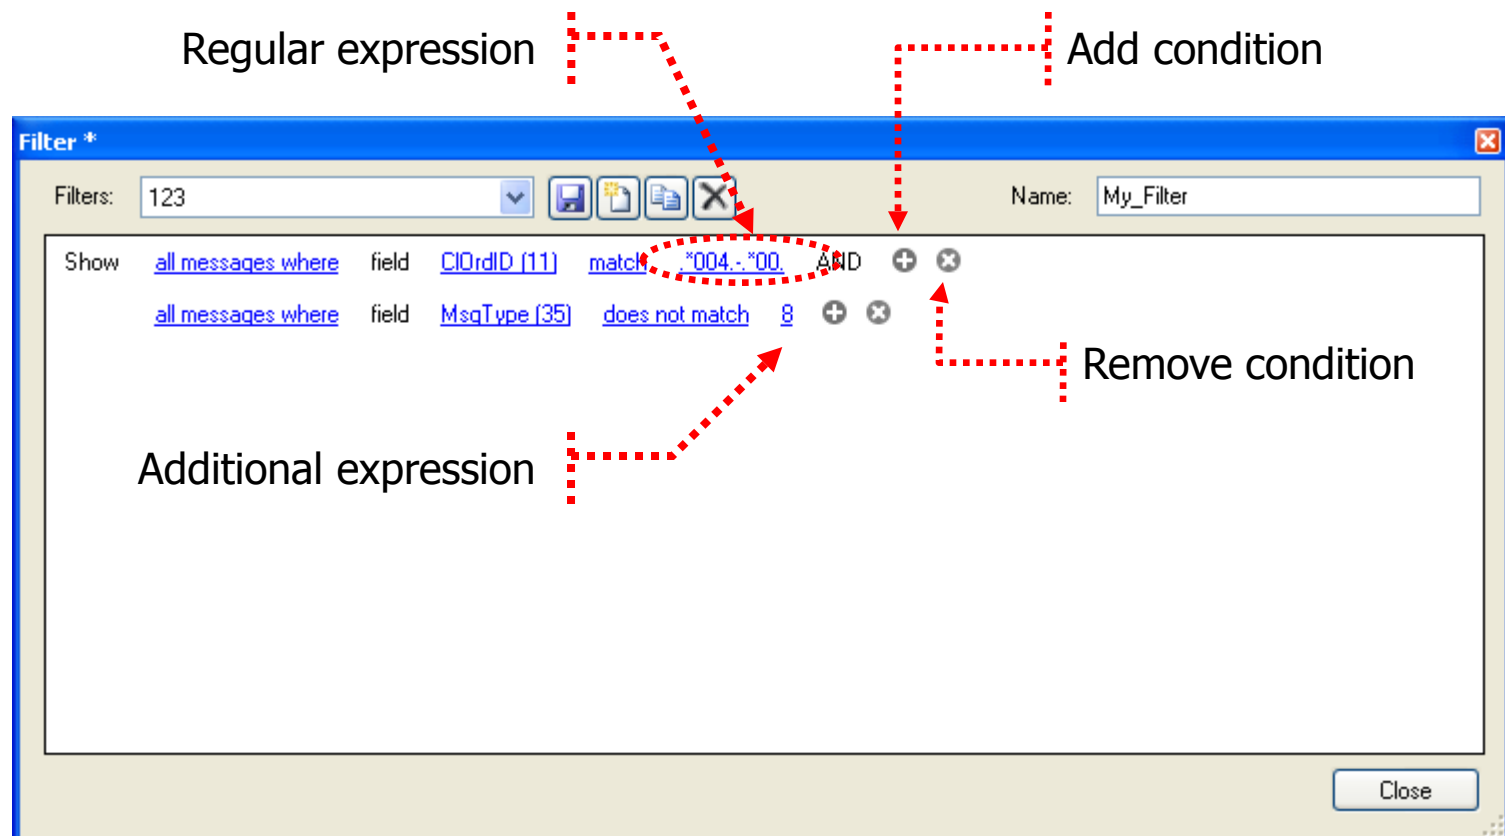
Regular expression

Add condition

Filter *

Filters: 123

Name: My_Filter

Show all messages where field ClOrdID (11) match .*004.-.*00. AND

all messages where field MsgType (35) does not match 8

Remove condition

Additional expression

Close